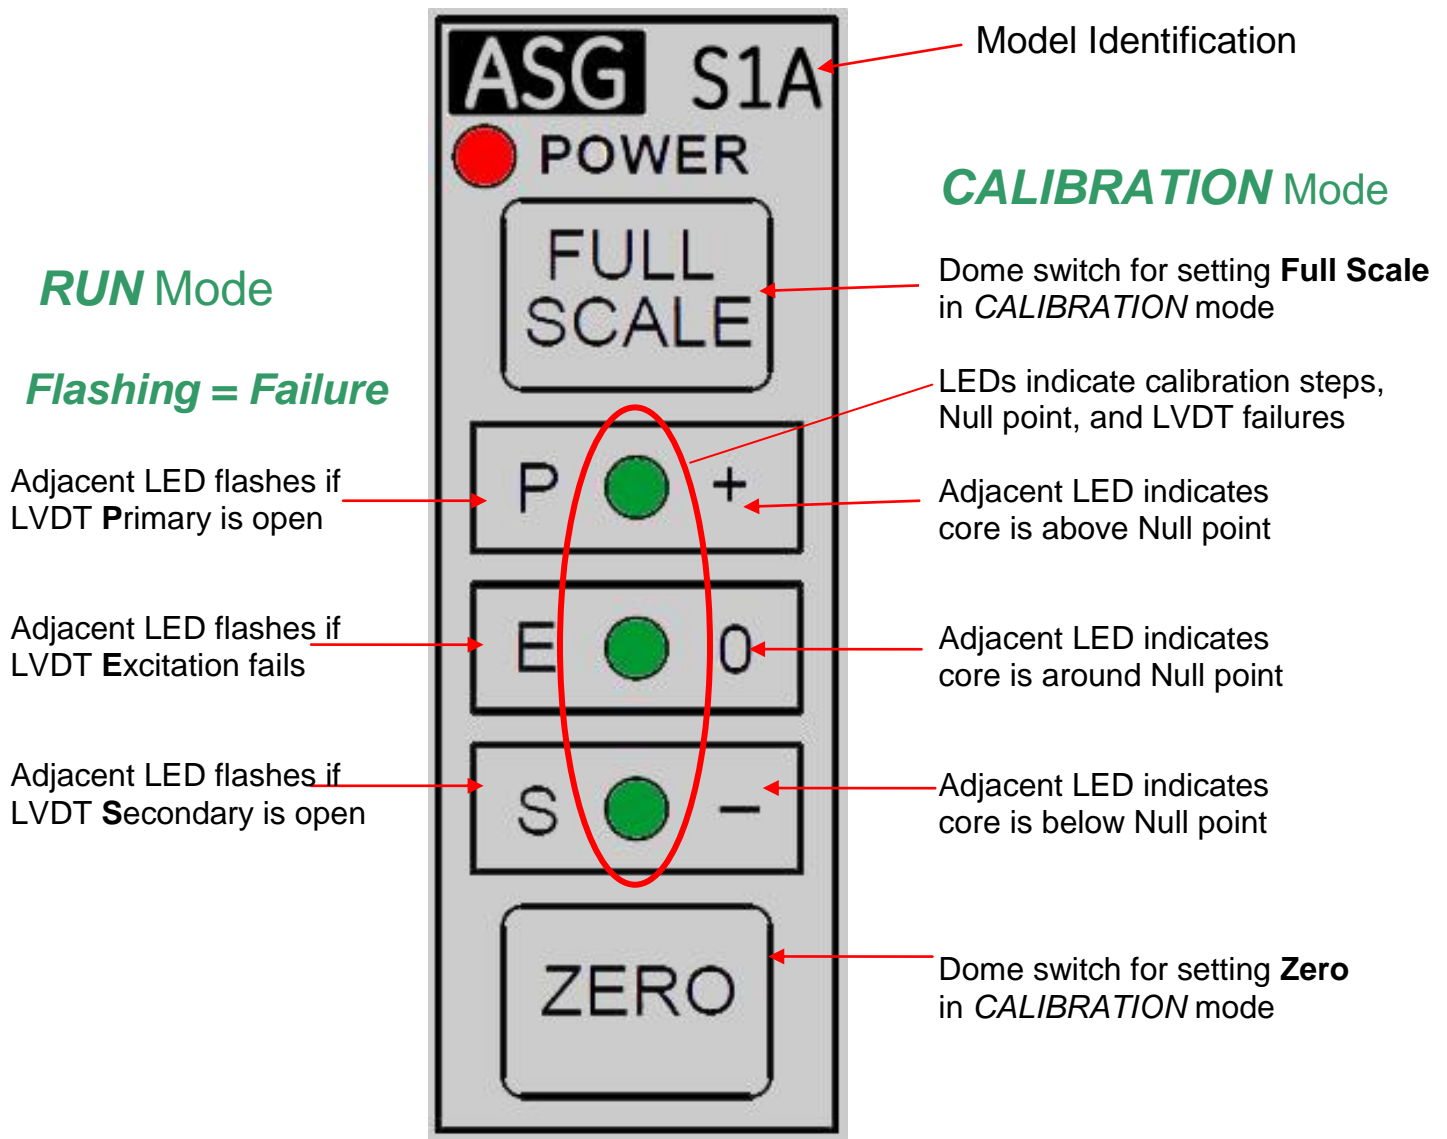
ASG S1A

Model Identification

POWER

CALIBRATION Mode

FULL SCALE

RUN Mode

Dome switch for setting **Full Scale** in *CALIBRATION* mode

Flashing = Failure

LEDs indicate calibration steps, Null point, and LVDT failures

Adjacent LED flashes if LVDT **P**rimary is open

P +

Adjacent LED indicates core is above Null point

Adjacent LED flashes if LVDT **E**xcitation fails

E 0

Adjacent LED indicates core is around Null point

Adjacent LED flashes if LVDT **S**econdary is open

S –

Adjacent LED indicates core is below Null point

ZERO

Dome switch for setting **Zero** in *CALIBRATION* mode